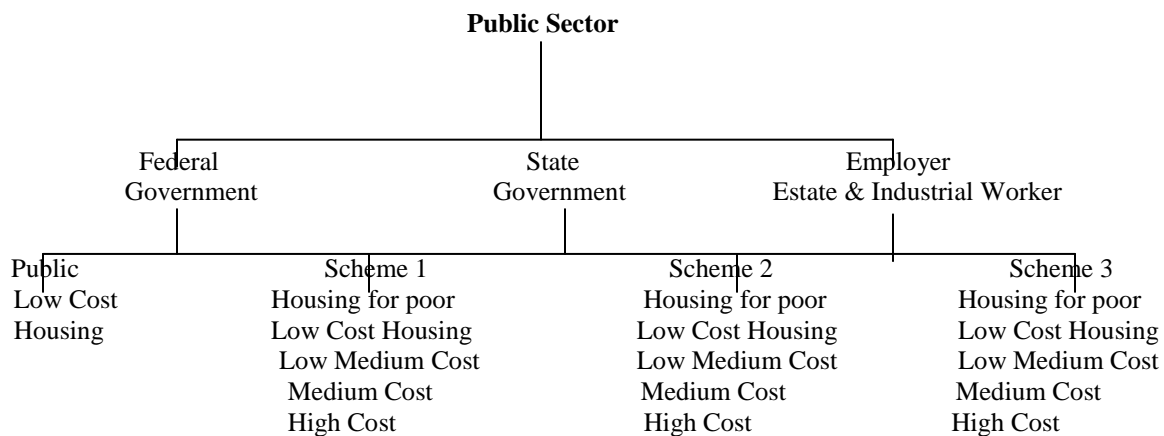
**Public Sector**

Federal Government

State Government

Employer Estate & Industrial Worker

Public Low Cost Housing

Scheme 1
Housing for poor
Low Cost Housing
Low Medium Cost
Medium Cost
High Cost

Scheme 2
Housing for poor
Low Cost Housing
Low Medium Cost
Medium Cost
High Cost

Scheme 3
Housing for poor
Low Cost Housing
Low Medium Cost
Medium Cost
High Cost